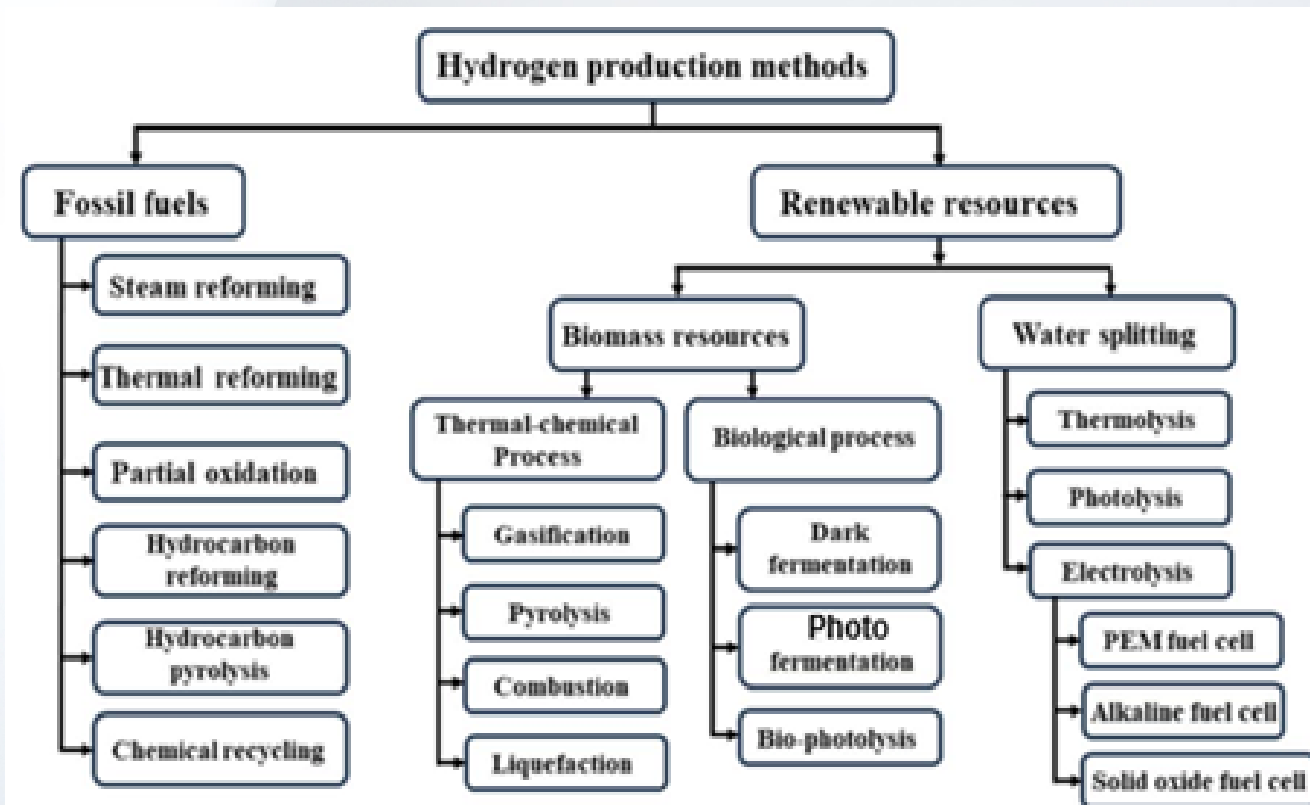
Hydrogen production methods

Fossil fuels

Steam reforming

Thermal reforming

Partial oxidation

Hydrocarbon reforming

Hydrocarbon pyrolysis

Chemical recycling

Renewable resources

Biomass resources

Thermal-chemical Process

Gasification

Pyrolysis

Combustion

Liquefaction

Biological process

Dark fermentation

Photo fermentation

Bio-photolysis

Water splitting

Thermolysis

Photolysis

Electrolysis

PEM fuel cell

Alkaline fuel cell

Solid oxide fuel cell